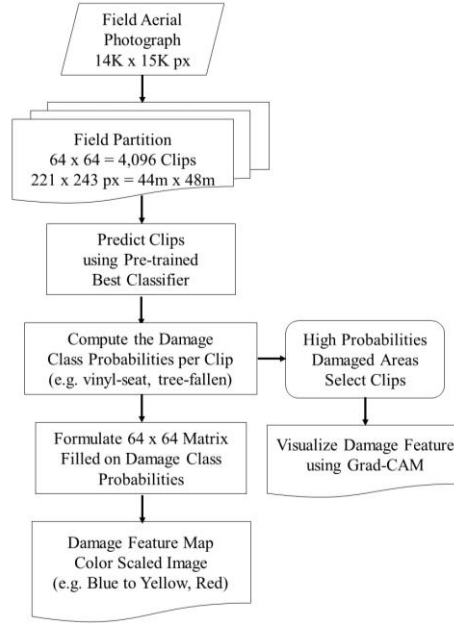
Field Aerial Photograph 14K x 15K px

Field Partition
64 x 64 = 4,096 Clips
221 x 243 px = 44m x 48m

Predict Clips using Pre-trained Best Classifier

Compute the Damage Class Probabilities per Clip (e.g. vinyl-seat, tree-fallen)

High Probabilities Damaged Areas Select Clips

Visualize Damage Feature using Grad-CAM

Formulate 64 x 64 Matrix Filled on Damage Class Probabilities

Damage Feature Map Color Scaled Image (e.g. Blue to Yellow, Red)